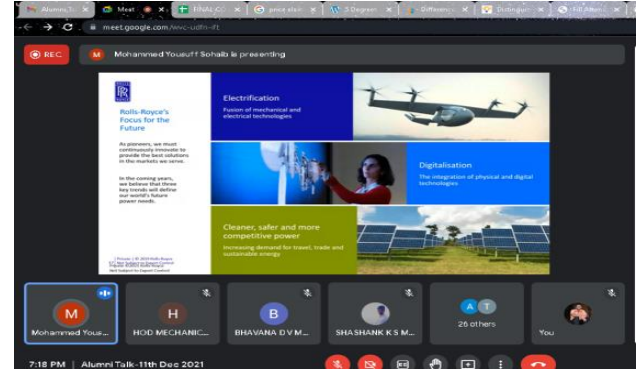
Alumni Ta | Meet | FINAL C | price elas | 5 Degree | Difference | Distinguis | GE Alterna

meet.google.com/wvc-udfn-ift

REC

M Mohammed Yousuff Sohaib is presenting

Rolls-Royce's Focus for the Future

As pioneers, we must continuously innovate to provide the best solutions in the markets we serve.

In the coming years, we believe that three key trends will define our world's future power needs.

Electrification
Fusion of mechanical and electrical technologies

Digitalisation
The integration of physical and digital technologies

Cleaner, safer and more competitive power
Increasing demand for travel, trade and sustainable energy

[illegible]

M Mohammed Yous...

H HOD MECHANIC...

B BHAVANA D V M...

SHASHANK K S M...

A T 26 others

You

7:18 PM | Alumni Talk-11th Dec 2021